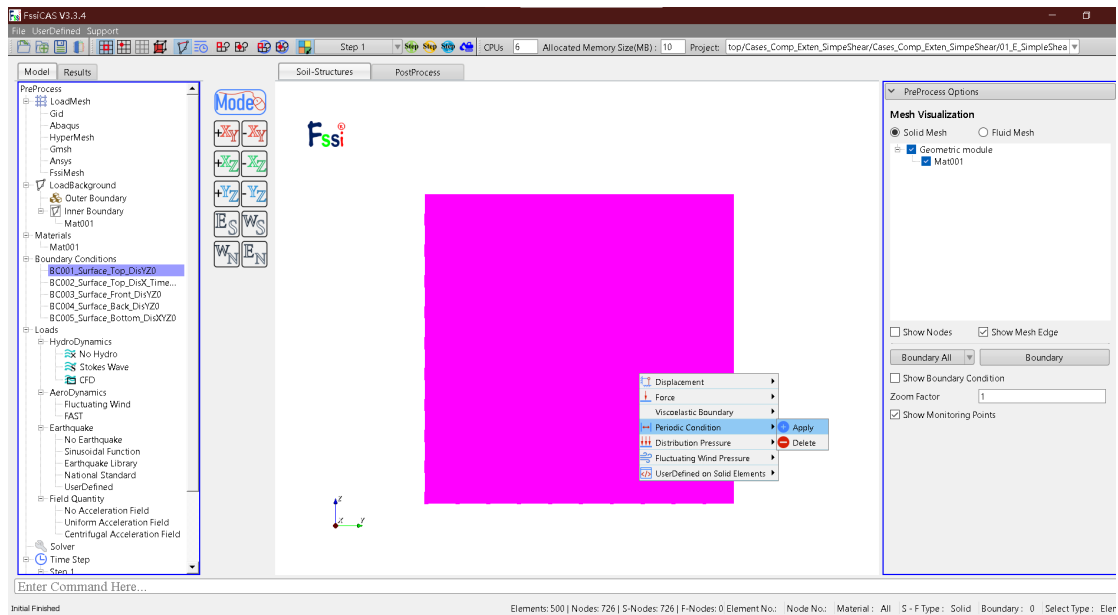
FssiCAS V3.3.4
File UserDefined Support
Step 1 Step Step Step CPUs 6 Allocated Memory Size(MB) : 10 Project: top/Cases_Comp_Exten_SimpeShear/Cases_Comp_Exten_SimpeShear/01_E_SimpleShea

Model Results
Soil-Structures PostProcess
PreProcess Options

PreProcess
LoadMesh
Gid
Abaqus
HyperMesh
Gmsh
Ansys
FssiMesh
LoadBackground
Outer Boundary
Inner Boundary
Mat001
Materials
Mat001
Boundary Conditions
BC001_Surface_Top_DisYZ0
BC002_Surface_Top_DisX_Time...
BC003_Surface_Front_DisYZ0
BC004_Surface_Back_DisYZ0
BC005_Surface_Bottom_DisXYZ0
Loads
HydroDynamics
No Hydro
Stokes Wave
CFD
AeroDynamics
Fluctuating Wind
FAST
Earthquake
No Earthquake
Sinusoidal Function
Earthquake Library
National Standard
UserDefined
Field Quantity
No Acceleration Field
Uniform Acceleration Field
Centrifugal Acceleration Field
Solver
Time Step
Step 1

Mode
+XY -XY
+XZ -XZ
+YZ -YZ
ES WS
WN EN

Fssi

Displacement
Force
Viscoelastic Boundary
Periodic Condition
Distribution Pressure
Fluctuating Wind Pressure
UserDefined on Solid Elements
Apply
Delete

Z
X Y

Mesh Visualization
Solid Mesh
Fluid Mesh
Geometric module
Mat001
Show Nodes
Show Mesh Edge
Boundary All
Boundary
Show Boundary Condition
Zoom Factor 1
Show Monitoring Points

Enter Command Here...
Initial Finished
Elements: 500 | Nodes: 726 | S-Nodes: 726 | F-Nodes: 0 Element No.: Node No.: Material : All S - F Type : Solid Boundary : 0 Select Type : Eler